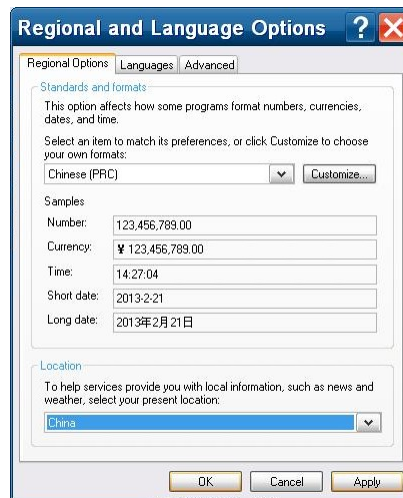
Regional and Language Options ? X

Regional Options | Languages | Advanced

Standards and formats

This option affects how some programs format numbers, currencies, dates, and time.

Select an item to match its preferences, or click Customize to choose your own formats:

Chinese (PRC)

Customize...

Samples

| Number: | 123,456,789.00 |
|---|---|
| Currency: | ¥ 123,456,789.00 |
| Time: | 14:27:04 |
| Short date: | 2013-2-21 |
| Long date: | 2013年2月21日 |

Location

To help services provide you with local information, such as news and weather, select your present location:

China

OK | Cancel | Apply